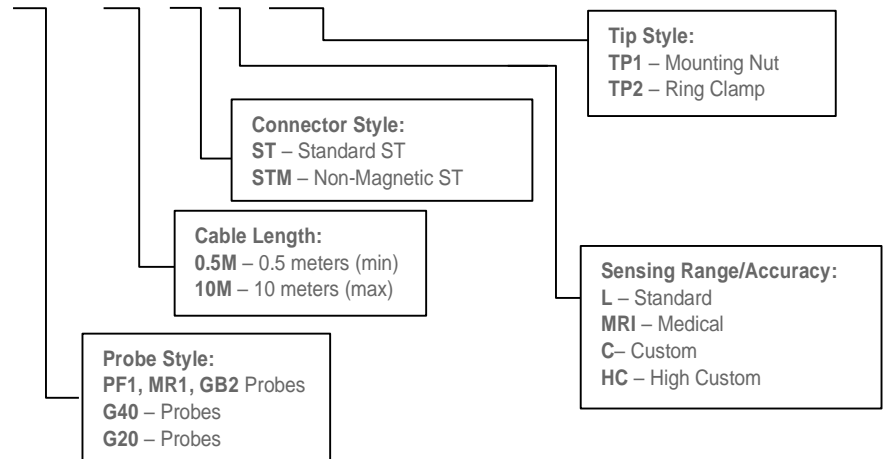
**Tip Style:**
**TP1** – Mounting Nut
**TP2** – Ring Clamp

**Connector Style:**
**ST** – Standard ST
**STM** – Non-Magnetic ST

**Cable Length:**
**0.5M** – 0.5 meters (min)
**10M** – 10 meters (max)

**Sensing Range/Accuracy:**
**L** – Standard
**MRI** – Medical
**C**– Custom
**HC** – High Custom

**Probe Style:**
**PF1, MR1, GB2** Probes
**G40** – Probes
**G20** – Probes